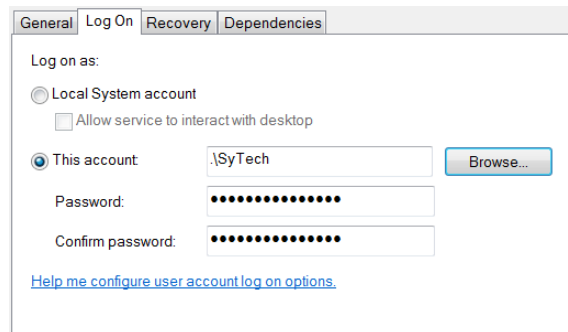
General Log On Recovery Dependencies

Log on as:

Local System account

Allow service to interact with desktop

This account: .\SyTech Browse...

Password: •••••••••••••••

Confirm password: •••••••••••••••

Help me configure user account log on options.